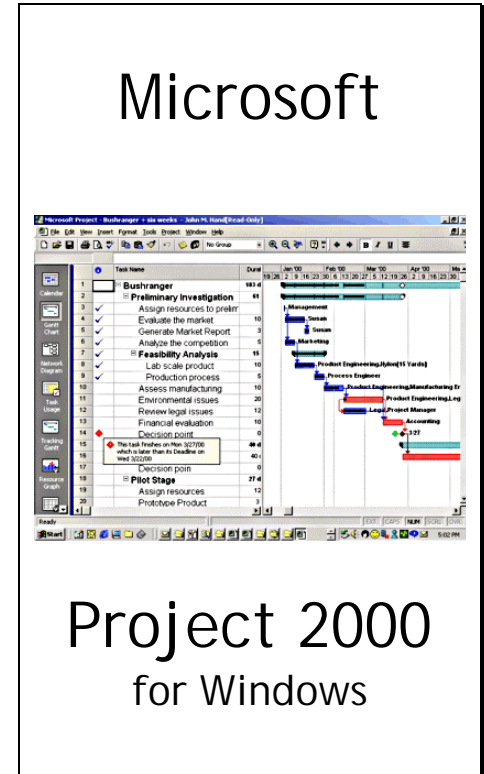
Microsoft

Microsoft Project - Bushranger + six weeks - John M. Hand[Read-Only]

File Edit View Insert Format Tools Project Window Help

No Group

Calendar

Gantt Chart

Network Diagram

Task Usage

Tracking Gantt

Resource Graph

| | | Task Name | Dura |
|---|---|---|---|
| 1 | | Bushranger | 183 d |
| 2 | | Preliminary Investigation | 61 |
| 3 | ✓ | Assign resources to prelim | |
| 4 | ✓ | Evaluate the market | 10 |
| 5 | ✓ | Generate Market Report | 3 |
| 6 | ✓ | Analyze the competition | 5 |
| 7 | ✓ | Feasibility Analysis | 15 |
| 8 | ✓ | Lab scale product | 10 |
| 9 | ✓ | Production process | 5 |
| 10 | | Assess manufacturing | 10 |
| 11 | | Environmental issues | 20 |
| 12 | | Review legal issues | 12 |
| 13 | | Financial evaluation | 10 |
| 14 | | Decision point | 0 |
| 15 | | This task finishes on Mon 3/27/00 which is later than its Deadline on Wed 3/22/00 | 40 d |
| 16 | | | 40 c |
| 17 | | Decision poin | 0 |
| 18 | | Pilot Stage | 27 d |
| 19 | | Assign resources | 12 |
| 20 | | Prototype Product | 3 |

Jan '00 Feb '00 Mar '00 Apr '00 Ma

19 26 2 9 16 23 30 6 13 20 27 5 12 19 26 2 9 16 23 30

Management

Susan

Susan

Marketing

Product Engineering,Nylon[15 Yards]

Process Engineer

Product Engineering,Manufacturing Er

Product Engineering,Leg

Legal,Project Manager

Accounting

3/27

Ready EXT CAPS NUM SCRL OVR

Start 5:02 PM

Project 2000
for Windows